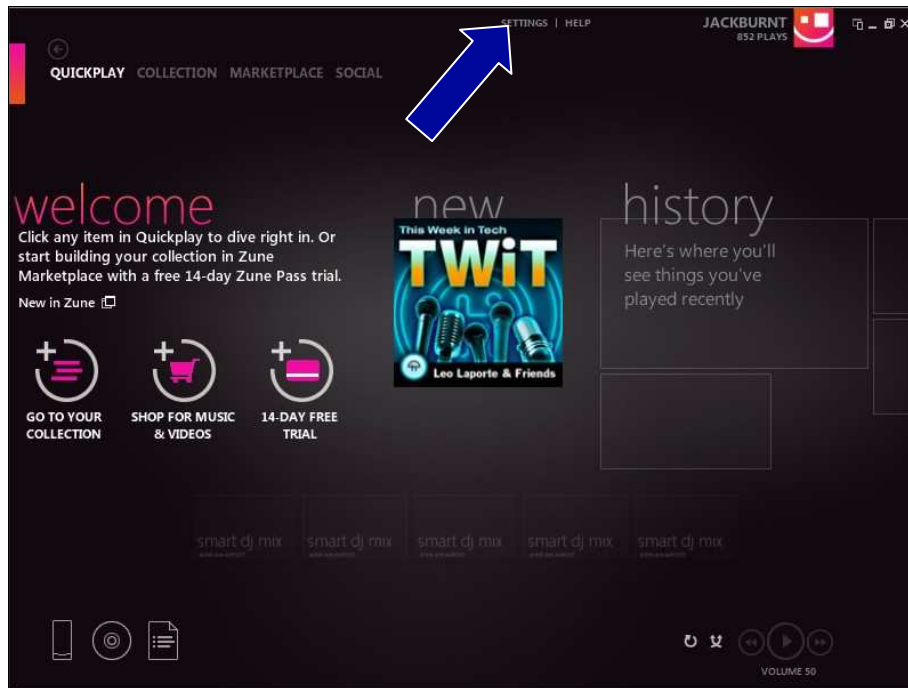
SETTINGS | HELP

JACKBURNT
852 PLAYS

QUICKPLAY COLLECTION MARKETPLACE SOCIAL

welcome

Click any item in Quickplay to dive right in. Or start building your collection in Zune Marketplace with a free 14-day Zune Pass trial.

New in Zune

GO TO YOUR COLLECTION

SHOP FOR MUSIC & VIDEOS

14-DAY FREE TRIAL

new

This Week in Tech

TWiT

Leo Laporte & Friends

history

Here's where you'll see things you've played recently

smart dj mix

smart dj mix

smart dj mix

smart dj mix

smart dj mix

VOLUME 50